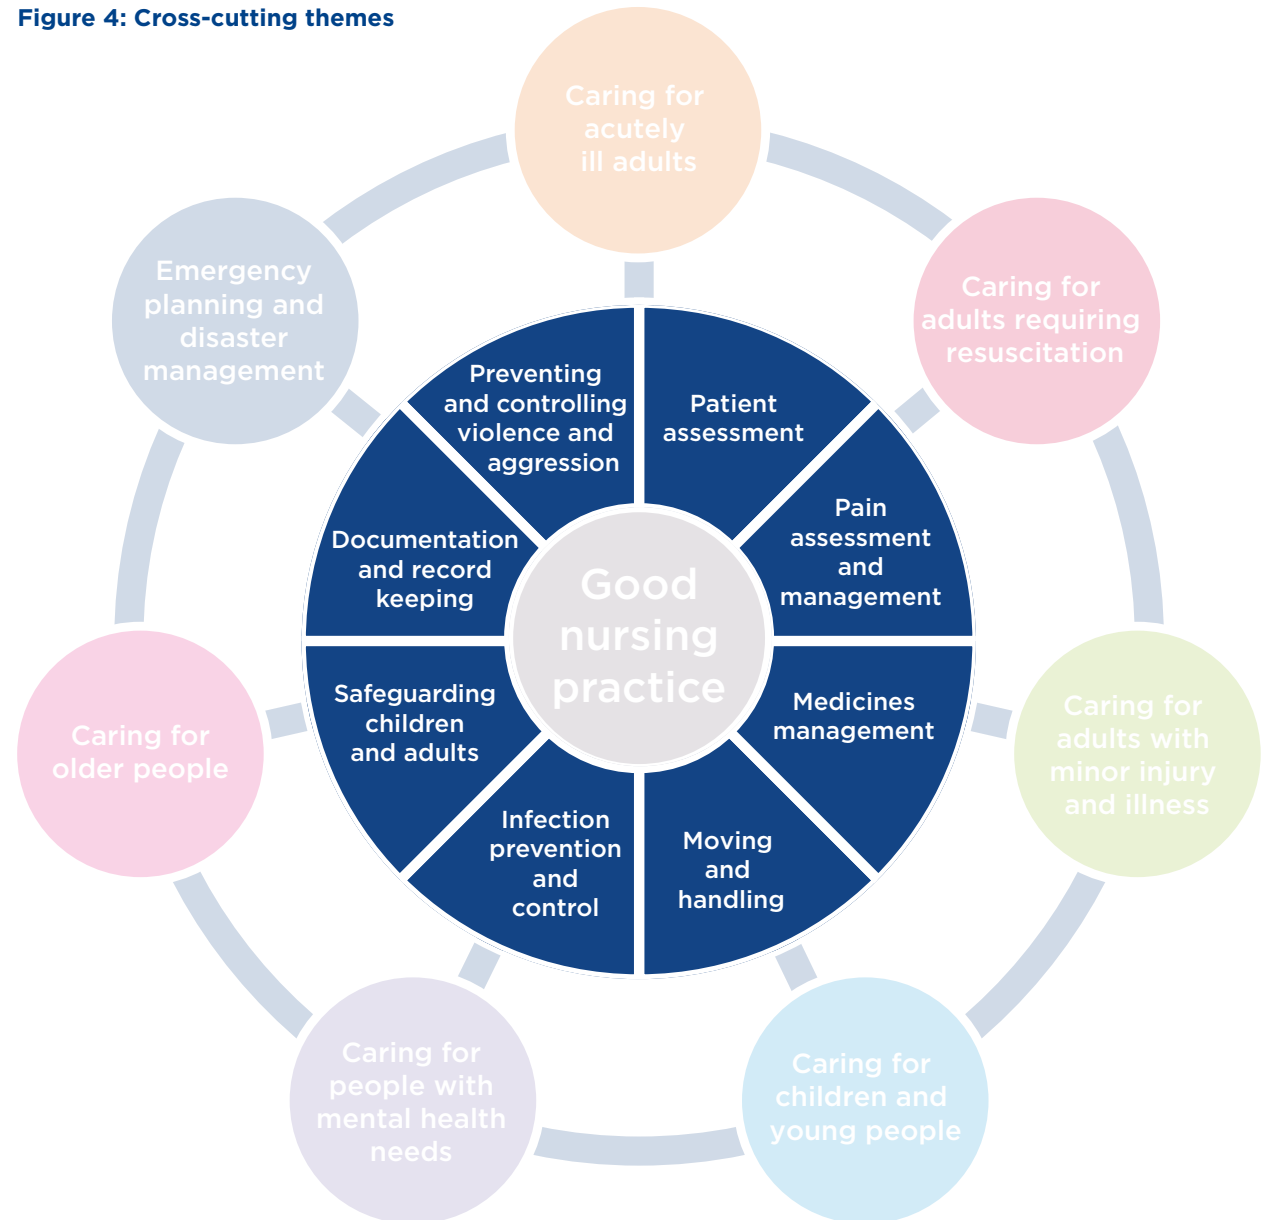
Figure 4: Cross-cutting themes

Caring for acutely ill adults

Caring for adults requiring resuscitation

Caring for adults with minor injury and illness

Caring for children and young people

Caring for people with mental health needs

Caring for older people

Emergency planning and disaster management

Preventing and controlling violence and aggression

Patient assessment

Pain assessment and management

Medicines management

Moving and handling

Infection prevention and control

Safeguarding children and adults

Documentation and record keeping

Good nursing practice